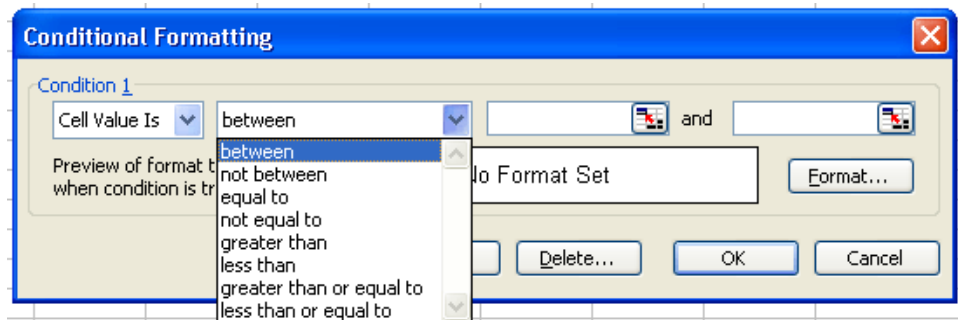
Conditional Formatting

Condition 1

Cell Value Is

between

and

Preview of format t
when condition is tr

between
not between
equal to
not equal to
greater than
less than
greater than or equal to
less than or equal to

No Format Set

Format...

Delete...

OK

Cancel